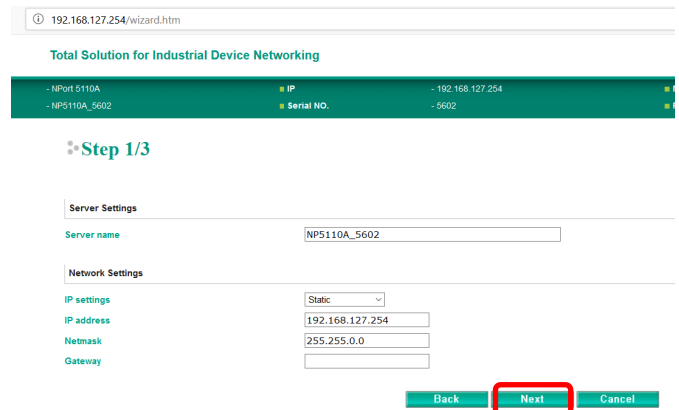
192.168.127.254/wizard.htm

Total Solution for Industrial Device Networking

- NPort 5110A
- NP5110A_5602

IP
Serial NO.

- 192.168.127.254
- 5602

Step 1/3

Server Settings

Server name NP5110A_5602

Network Settings

IP settings Static
IP address 192.168.127.254
Netmask 255.255.0.0
Gateway

Back Next Cancel